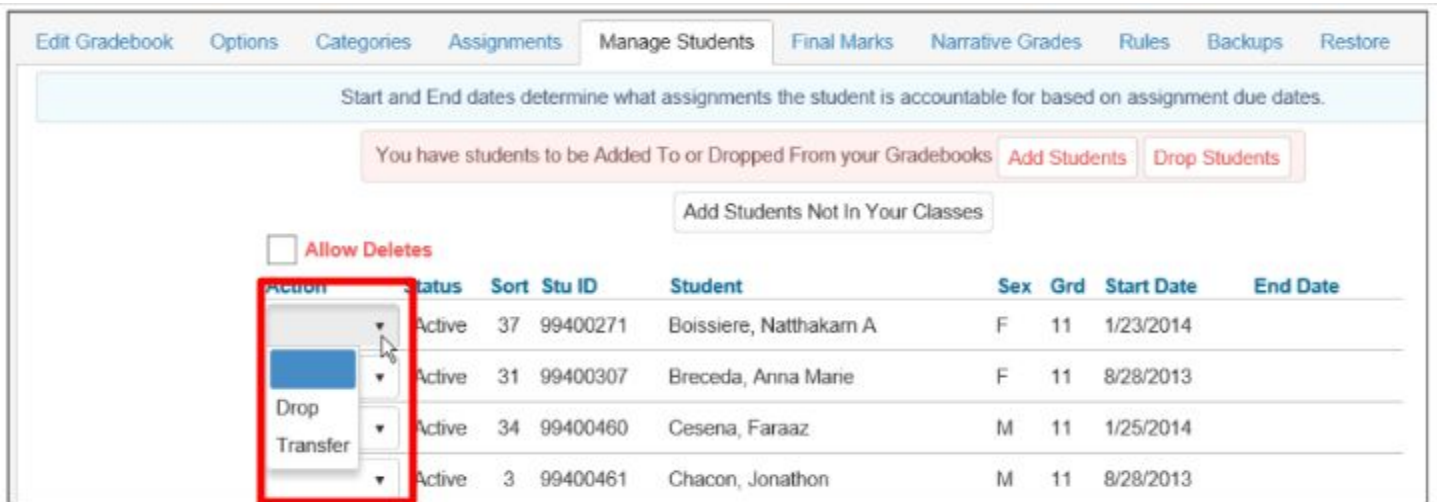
Edit Gradebook | Options | Categories | Assignments | Manage Students | Final Marks | Narrative Grades | Rules | Backups | Restore

Start and End dates determine what assignments the student is accountable for based on assignment due dates.

You have students to be Added To or Dropped From your Gradebooks Add Students Drop Students

Add Students Not In Your Classes

Allow Deletes

| Action | Status | Sort | Stu ID | Student | Sex | Grd | Start Date | End Date |
|---|---|---|---|---|---|---|---|---|
| | Active | 37 | 99400271 | Boissiere, Natthakarn A | F | 11 | 1/23/2014 | |
| | Active | 31 | 99400307 | Breceda, Anna Marie | F | 11 | 8/28/2013 | |
| | Active | 34 | 99400460 | Cesena, Faraaz | M | 11 | 1/25/2014 | |
| | Active | 3 | 99400461 | Chacon, Jonathon | M | 11 | 8/28/2013 | |

Drop
Transfer